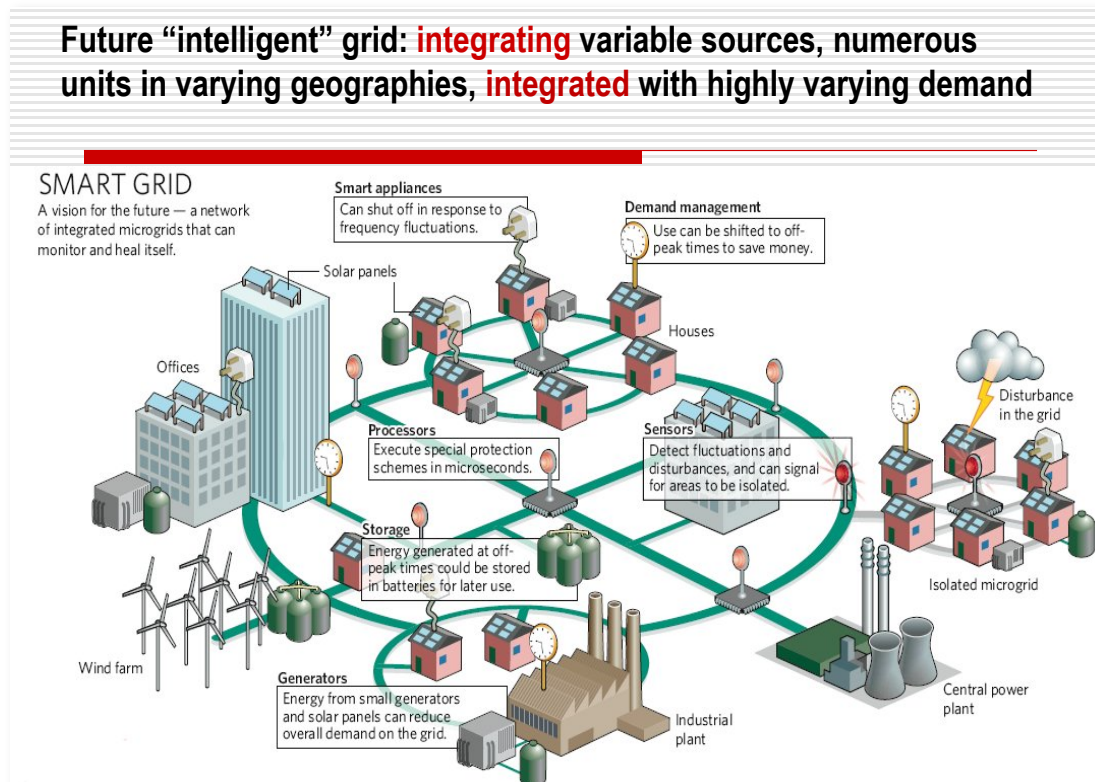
Future “intelligent” grid: integrating variable sources, numerous units in varying geographies, integrated with highly varying demand

SMART GRID
A vision for the future — a network of integrated microgrids that can monitor and heal itself.

Smart appliances
Can shut off in response to frequency fluctuations.

Demand management
Use can be shifted to off-peak times to save money.

Solar panels

Houses

Offices

Disturbance in the grid

Processors
Execute special protection schemes in microseconds.

Sensors
Detect fluctuations and disturbances, and can signal for areas to be isolated.

Storage
Energy generated at off-peak times could be stored in batteries for later use.

Isolated microgrid

Wind farm

Generators
Energy from small generators and solar panels can reduce overall demand on the grid.

Industrial plant

Central power plant